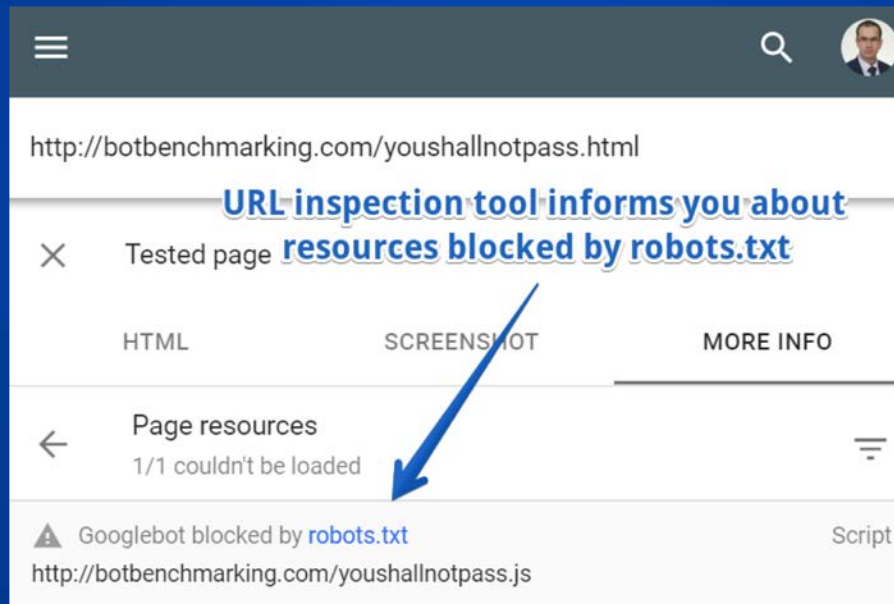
http://botbenchmarking.com/youshallnotpass.html

URL inspection tool informs you about resources blocked by robots.txt

Tested page

HTML

SCREENSHOT

MORE INFO

Page resources

1/1 couldn't be loaded

Googlebot blocked by robots.txt

Script

http://botbenchmarking.com/youshallnotpass.js